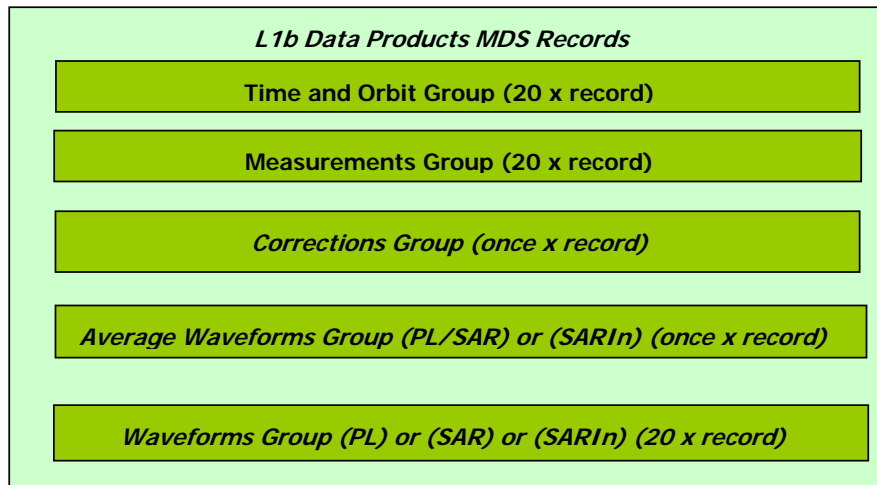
L1b Data Products MDS Records

Time and Orbit Group (20 x record)

Measurements Group (20 x record)

Corrections Group (once x record)

Average Waveforms Group (PL/SAR) or (SARIn) (once x record)

Waveforms Group (PL) or (SAR) or (SARIn) (20 x record)